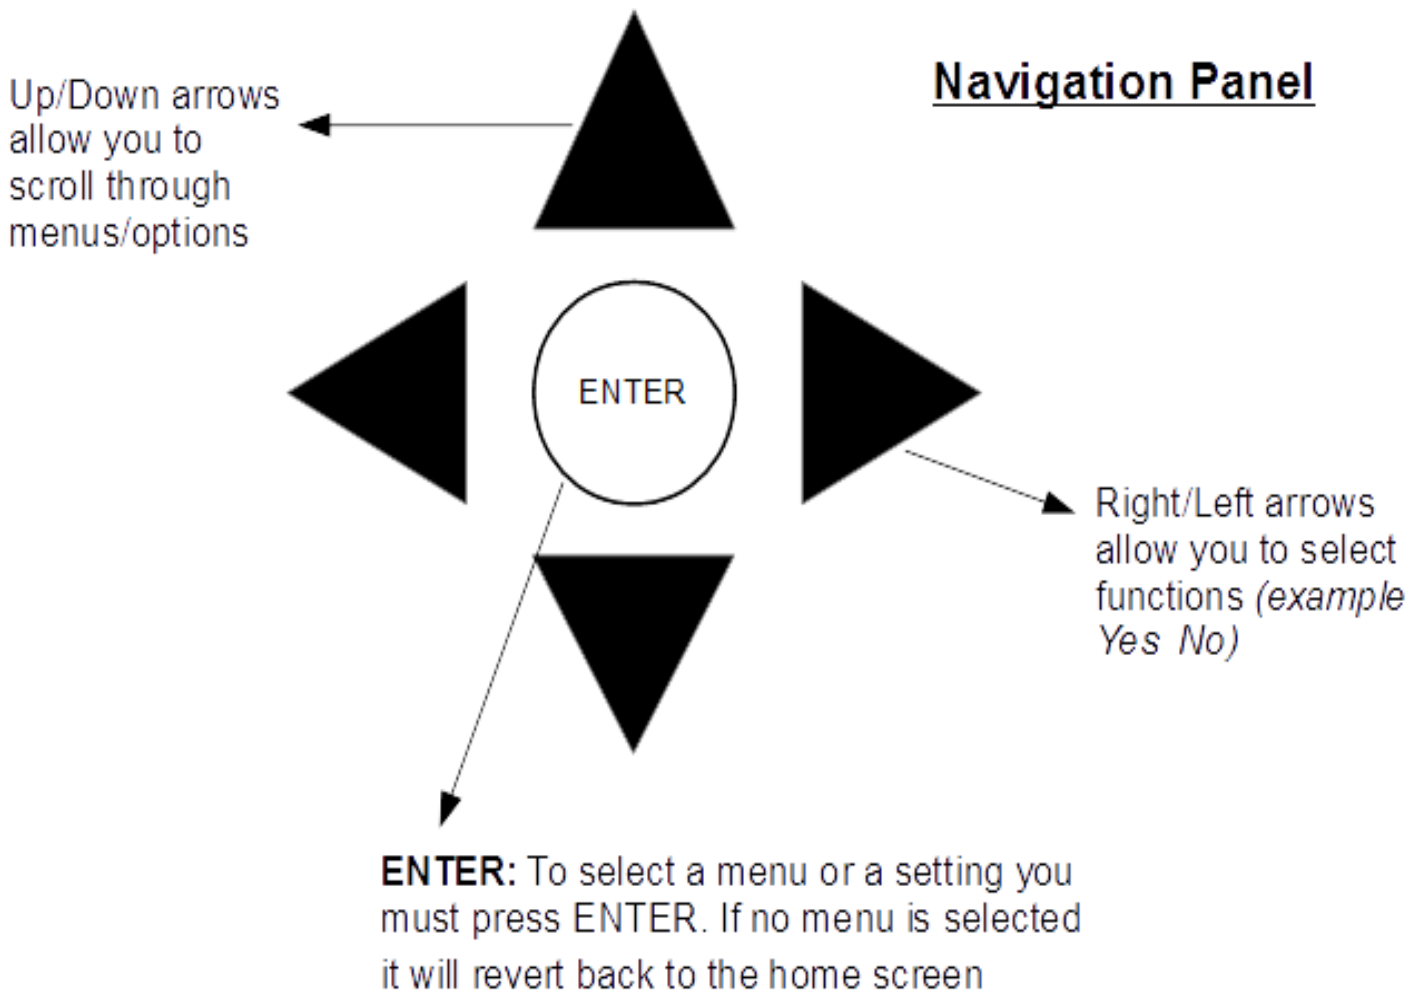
Navigation Panel

Up/Down arrows allow you to scroll through menus/options

ENTER

Right/Left arrows allow you to select functions (example Yes No)

ENTER: To select a menu or a setting you must press ENTER. If no menu is selected it will revert back to the home screen